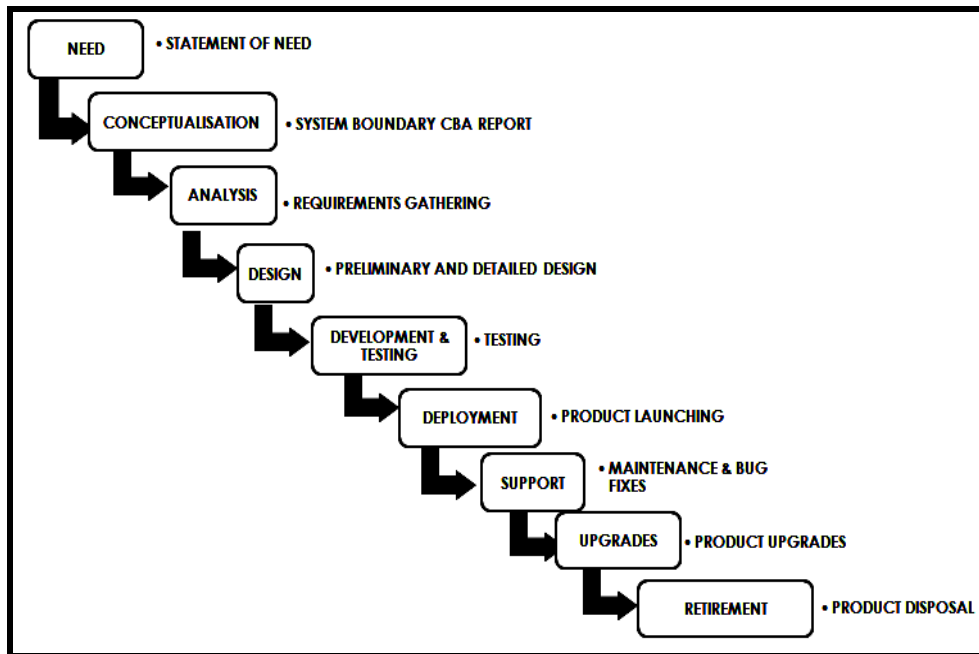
NEED • STATEMENT OF NEED

CONCEPTUALISATION • SYSTEM BOUNDARY CBA REPORT

ANALYSIS • REQUIREMENTS GATHERING

DESIGN • PRELIMINARY AND DETAILED DESIGN

DEVELOPMENT & TESTING • TESTING

DEPLOYMENT • PRODUCT LAUNCHING

SUPPORT • MAINTENANCE & BUG FIXES

UPGRADES • PRODUCT UPGRADES

RETIREMENT • PRODUCT DISPOSAL